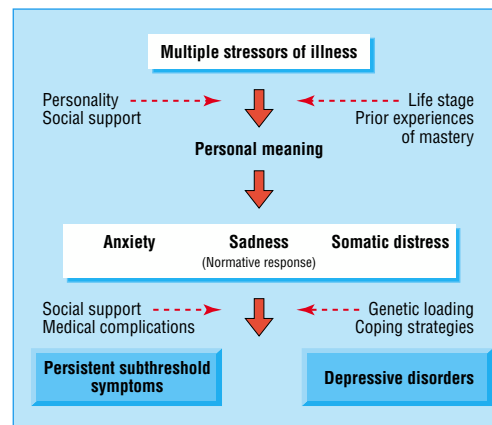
Multiple stressors of illness

Personality
Social support

Life stage
Prior experiences of mastery

Personal meaning

Anxiety

Sadness
(Normative response)

Somatic distress

Social support
Medical complications

Genetic loading
Coping strategies

Persistent subthreshold symptoms

Depressive disorders